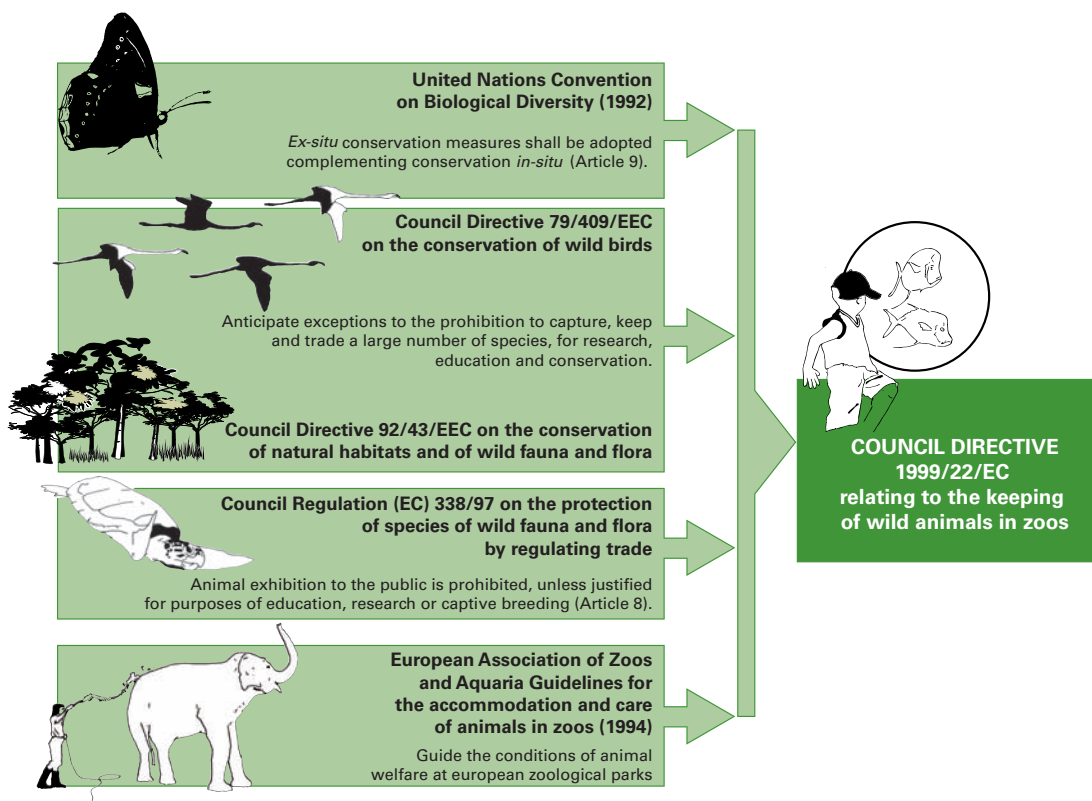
United Nations Convention on Biological Diversity (1992)

*Ex-situ* conservation measures shall be adopted complementing conservation *in-situ* (Article 9).

Council Directive 79/409/EEC on the conservation of wild birds

Anticipate exceptions to the prohibition to capture, keep and trade a large number of species, for research, education and conservation.

Council Directive 92/43/EEC on the conservation of natural habitats and of wild fauna and flora

Council Regulation (EC) 338/97 on the protection of species of wild fauna and flora by regulating trade

Animal exhibition to the public is prohibited, unless justified for purposes of education, research or captive breeding (Article 8).

European Association of Zoos and Aquaria Guidelines for the accommodation and care of animals in zoos (1994)

Guide the conditions of animal welfare at european zoological parks

COUNCIL DIRECTIVE 1999/22/EC relating to the keeping of wild animals in zoos